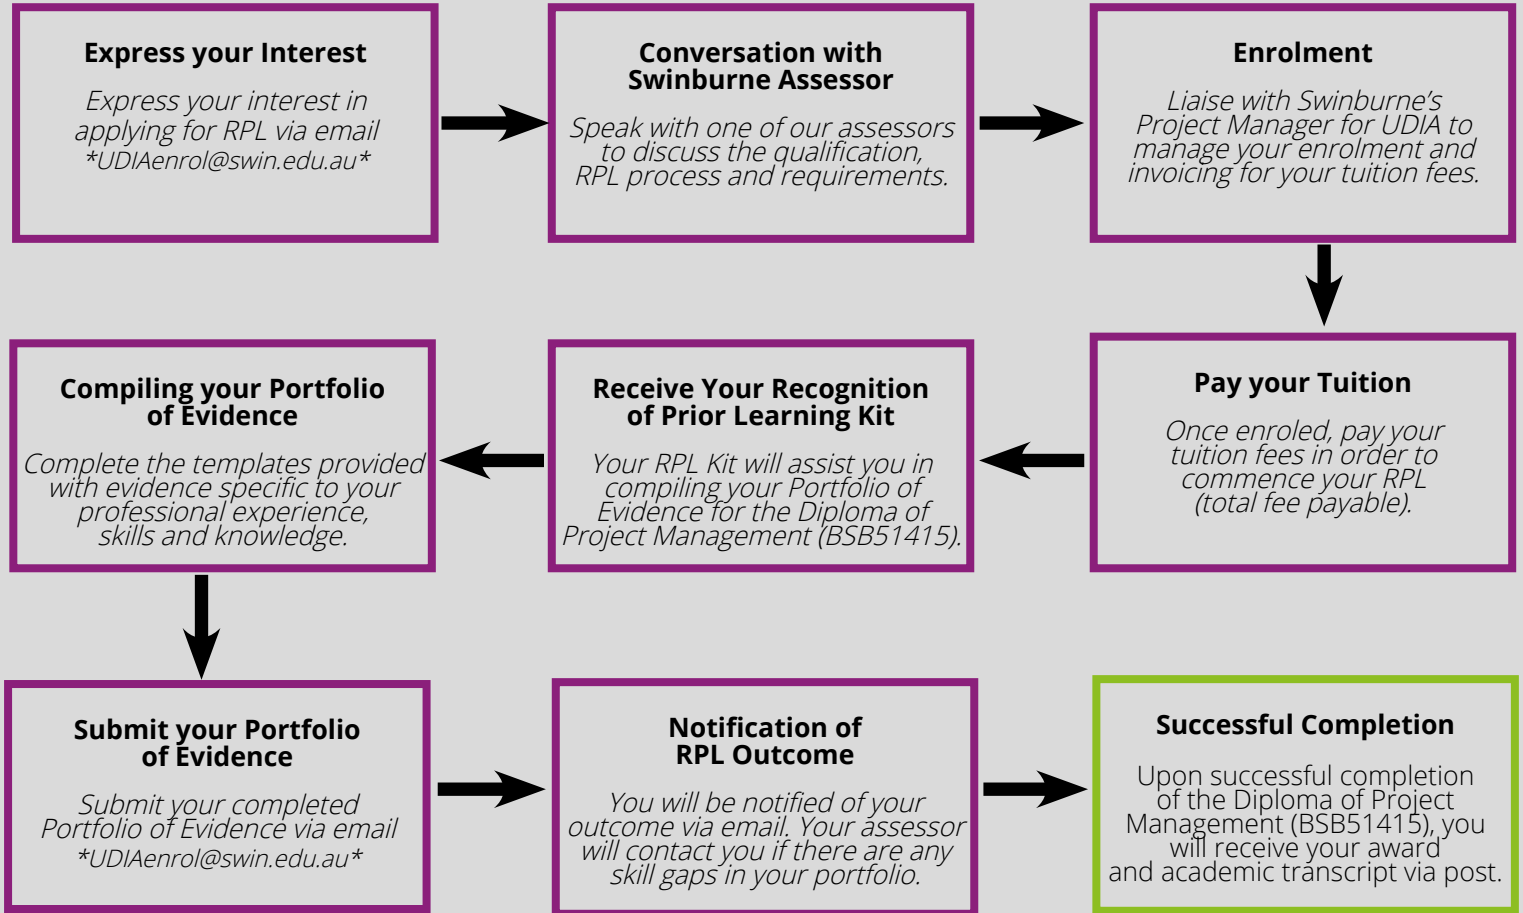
**Express your Interest**

*Express your interest in applying for RPL via email \*UDIAenrol@swin.edu.au\**

**Conversation with Swinburne Assessor**

*Speak with one of our assessors to discuss the qualification, RPL process and requirements.*

**Enrolment**

*Liaise with Swinburne's Project Manager for UDIA to manage your enrolment and invoicing for your tuition fees.*

**Pay your Tuition**

*Once enroled, pay your tuition fees in order to commence your RPL (total fee payable).*

**Receive Your Recognition of Prior Learning Kit**

*Your RPL Kit will assist you in compiling your Portfolio of Evidence for the Diploma of Project Management (BSB51415).*

**Compiling your Portfolio of Evidence**

*Complete the templates provided with evidence specific to your professional experience, skills and knowledge.*

**Submit your Portfolio of Evidence**

*Submit your completed Portfolio of Evidence via email \*UDIAenrol@swin.edu.au\**

**Notification of RPL Outcome**

*You will be notified of your outcome via email. Your assessor will contact you if there are any skill gaps in your portfolio.*

**Successful Completion**

Upon successful completion of the Diploma of Project Management (BSB51415), you will receive your award and academic transcript via post.